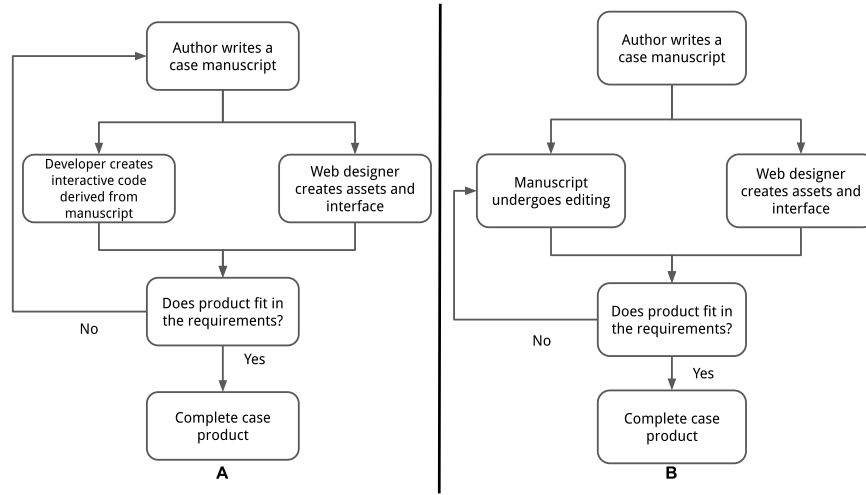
Author writes a case manuscript

Developer creates interactive code derived from manuscript

Web designer creates assets and interface

Does product fit in the requirements?

No

Yes

Complete case product

A

Author writes a case manuscript

Manuscript undergoes editing

Web designer creates assets and interface

Does product fit in the requirements?

No

Yes

Complete case product

B